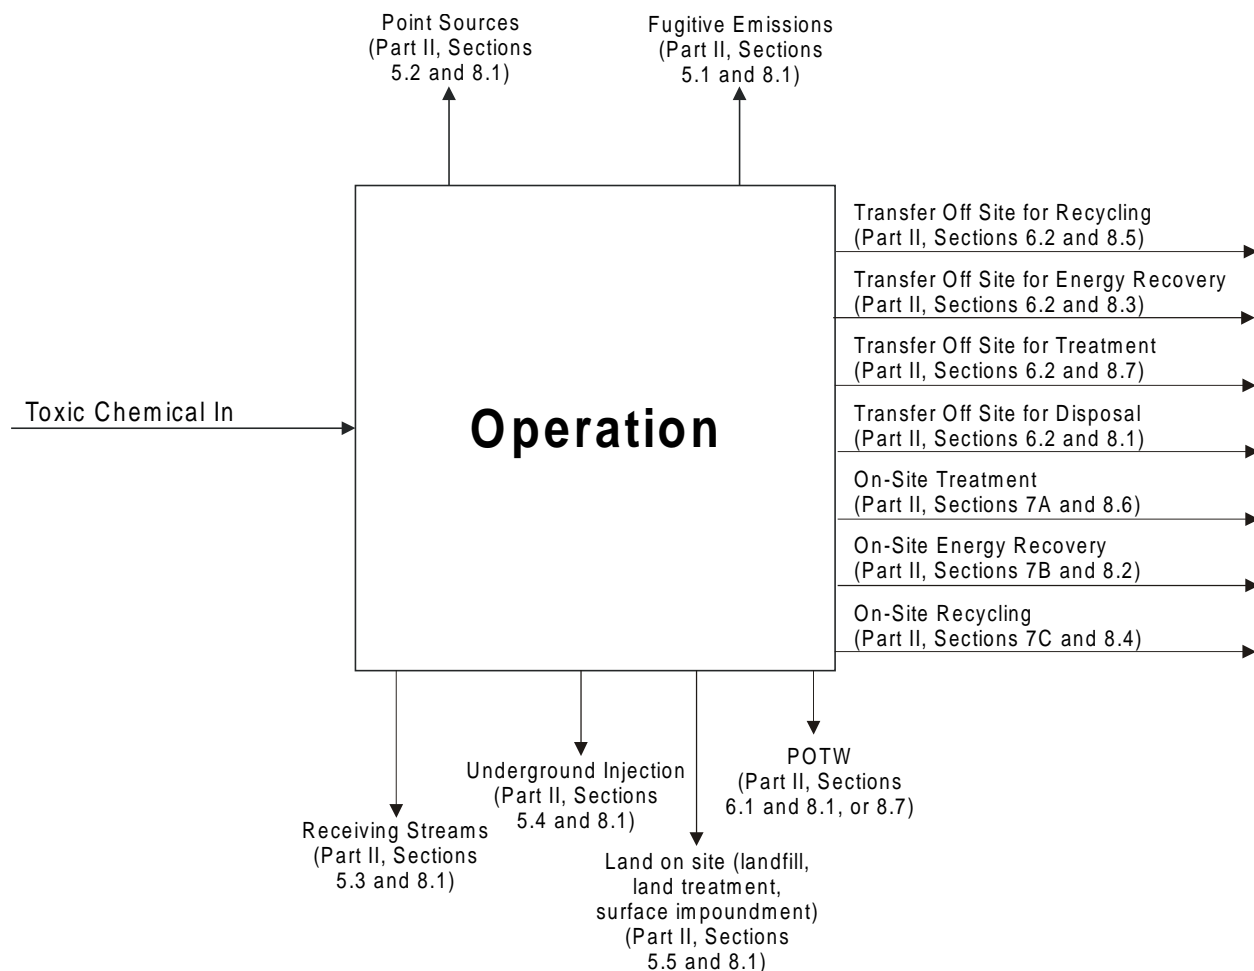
Point Sources
(Part II, Sections
5.2 and 8.1)

Fugitive Emissions
(Part II, Sections
5.1 and 8.1)

Toxic Chemical In

Operation

Transfer Off Site for Recycling
(Part II, Sections 6.2 and 8.5)

Transfer Off Site for Energy Recovery
(Part II, Sections 6.2 and 8.3)

Transfer Off Site for Treatment
(Part II, Sections 6.2 and 8.7)

Transfer Off Site for Disposal
(Part II, Sections 6.2 and 8.1)

On-Site Treatment
(Part II, Sections 7A and 8.6)

On-Site Energy Recovery
(Part II, Sections 7B and 8.2)

On-Site Recycling
(Part II, Sections 7C and 8.4)

Receiving Streams
(Part II, Sections
5.3 and 8.1)

Underground Injection
(Part II, Sections
5.4 and 8.1)

Land on site (landfill,
land treatment,
surface impoundment)
(Part II, Sections
5.5 and 8.1)

POTW
(Part II, Sections
6.1 and 8.1, or 8.7)